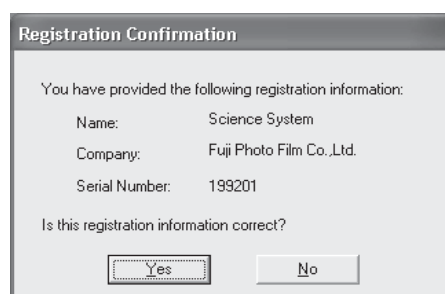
Registration Confirmation

You have provided the following registration information:

| | |
|---|---|
| Name: | Science System |
| Company: | Fuji Photo Film Co.,Ltd. |
| Serial Number: | 199201 |

Is this registration information correct?

Yes

No